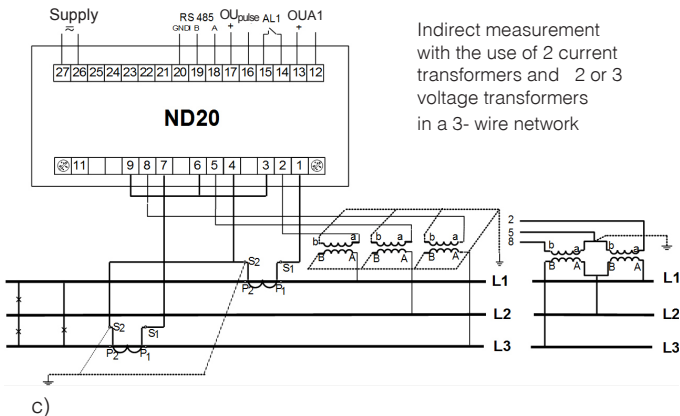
Supply
≈
RS 485 OUpulse AL1 OUA1
GND B A + +
27 26 25 24 23 22 21 20 19 18 17 16 15 14 13 12

Indirect measurement with the use of 2 current transformers and 2 or 3 voltage transformers in a 3- wire network

ND20

11 9 8 7 6 5 4 3 2 1

2
5
8

b a b a b a
B A B A B A

b a b a
B A B A

$S_2$ $S_1$
$P_2$ $P_1$

L1
L2
L3

$S_2$ $S_1$
$P_2$ $P_1$

L1
L2
L3

c)